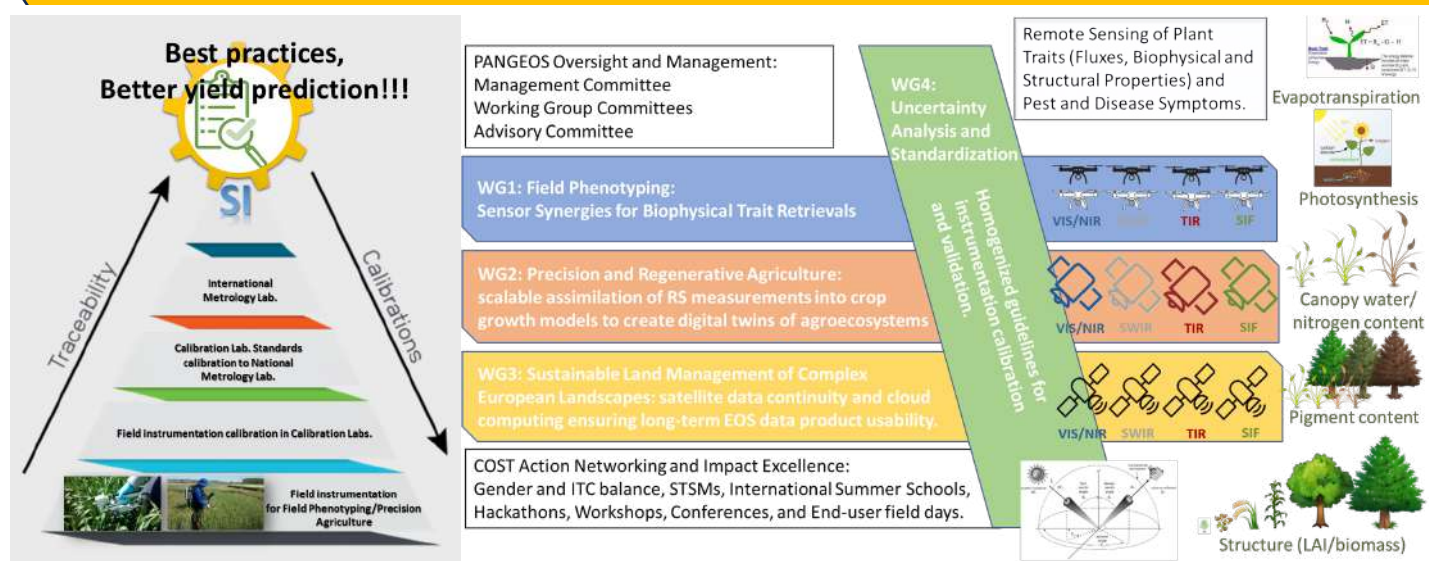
Best practices,
Better yield prediction!!!

SI

International Metrology Lab.

Calibration Lab. Standards calibration to National Metrology Lab.

Field instrumentation calibration in Calibration Labs.

Field instrumentation for Field Phenotyping/Precision Agriculture

Traceability

Calibrations

PANGEOS Oversight and Management:
Management Committee
Working Group Committees
Advisory Committee

WG4:
Uncertainty Analysis and Standardization

Homogenized guidelines for instrumentation calibration and validation.

WG1: Field Phenotyping:
Sensor Synergies for Biophysical Trait Retrievals

VIS/NIR SWIR TIR SIF

WG2: Precision and Regenerative Agriculture:
scalable assimilation of RS measurements into crop growth models to create digital twins of agroecosystems

VIS/NIR SWIR TIR SIF

WG3: Sustainable Land Management of Complex European Landscapes: satellite data continuity and cloud computing ensuring long-term EOS data product usability.

VIS/NIR SWIR TIR SIF

COST Action Networking and Impact Excellence:
Gender and ITC balance, STSMs, International Summer Schools, Hackathons, Workshops, Conferences, and End-user field days.

Remote Sensing of Plant Traits (Fluxes, Biophysical and Structural Properties) and Pest and Disease Symptoms.

Evapotranspiration

Photosynthesis

Canopy water/ nitrogen content

Pigment content

Structure (LAI/biomass)